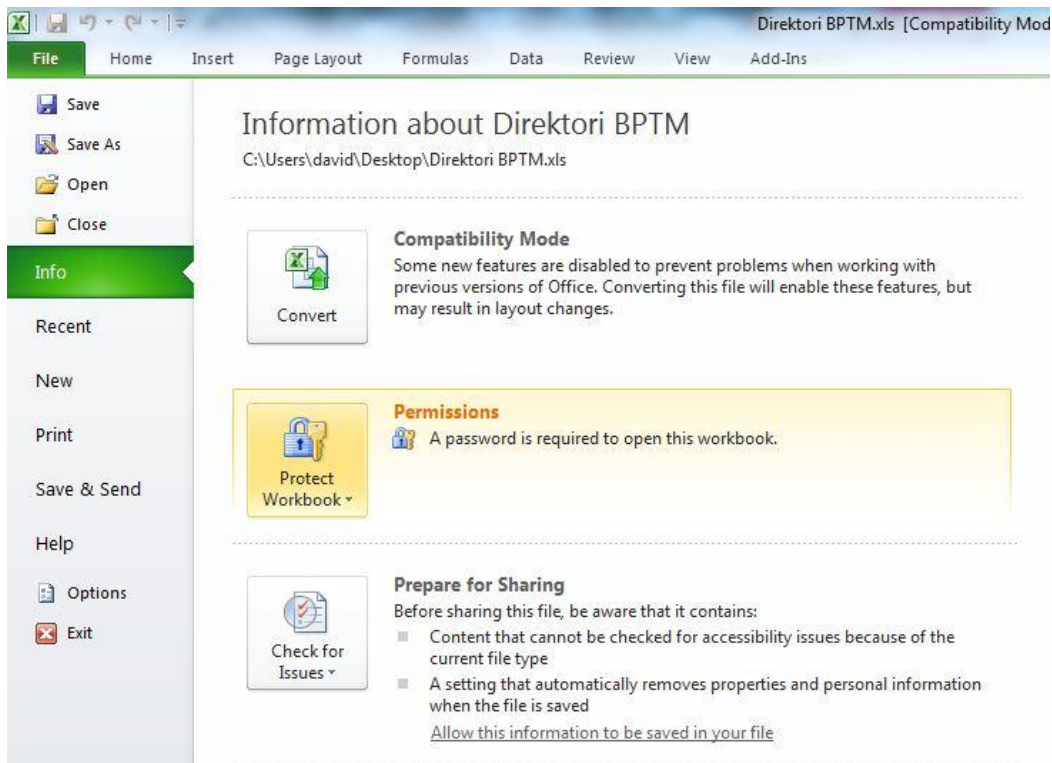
Direktori BPTM.xls [Compatibility Mod

File Home Insert Page Layout Formulas Data Review View Add-Ins

Save
Save As
Open
Close
Info
Recent
New
Print
Save & Send
Help
Options
Exit

Information about Direktori BPTM
C:\Users\david\Desktop\Direktori BPTM.xls

Convert

Compatibility Mode
Some new features are disabled to prevent problems when working with previous versions of Office. Converting this file will enable these features, but may result in layout changes.

Protect Workbook

Permissions
A password is required to open this workbook.

Check for Issues

Prepare for Sharing
Before sharing this file, be aware that it contains:
Content that cannot be checked for accessibility issues because of the current file type
A setting that automatically removes properties and personal information when the file is saved
Allow this information to be saved in your file